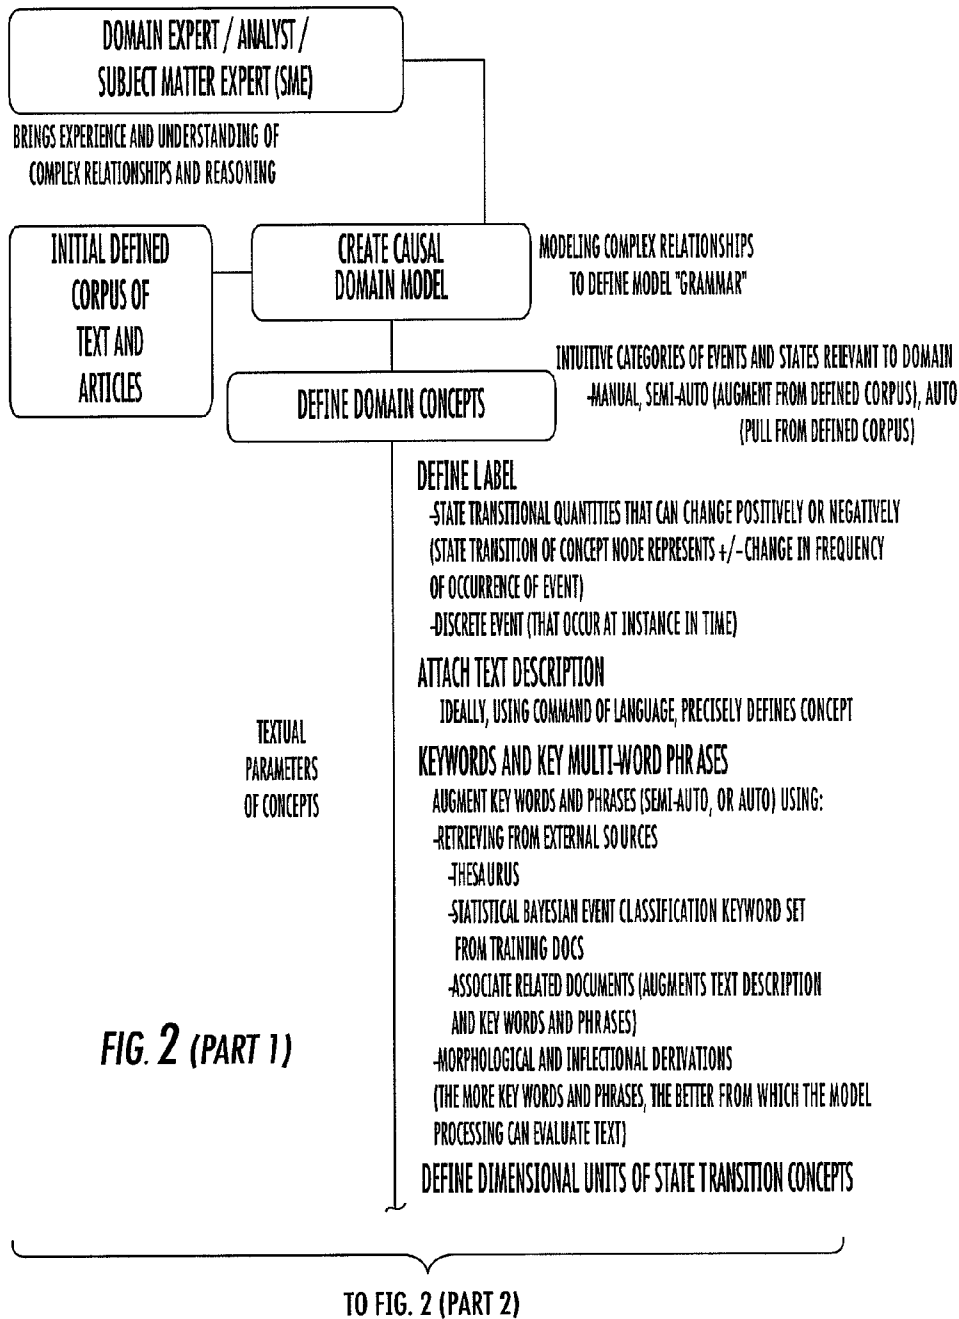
DOMAIN EXPERT / ANALYST / SUBJECT MATTER EXPERT (SME)

BRINGS EXPERIENCE AND UNDERSTANDING OF COMPLEX RELATIONSHIPS AND REASONING

INITIAL DEFINED CORPUS OF TEXT AND ARTICLES

CREATE CAUSAL DOMAIN MODEL

MODELING COMPLEX RELATIONSHIPS TO DEFINE MODEL "GRAMMAR"

INTUITIVE CATEGORIES OF EVENTS AND STATES RELEVANT TO DOMAIN -MANUAL, SEMI-AUTO (AUGMENT FROM DEFINED CORPUS), AUTO (PULL FROM DEFINED CORPUS)

DEFINE DOMAIN CONCEPTS

DEFINE LABEL
-STATE TRANSITIONAL QUANTITIES THAT CAN CHANGE POSITIVELY OR NEGATIVELY (STATE TRANSITION OF CONCEPT NODE REPRESENTS +/-CHANGE IN FREQUENCY OF OCCURRENCE OF EVENT)
-DISCRETE EVENT (THAT OCCUR AT INSTANCE IN TIME)

ATTACH TEXT DESCRIPTION
IDEALLY, USING COMMAND OF LANGUAGE, PRECISELY DEFINES CONCEPT

TEXTUAL PARAMETERS OF CONCEPTS

KEYWORDS AND KEY MULTI-WORD PHRASES
AUGMENT KEY WORDS AND PHRASES (SEMI-AUTO, OR AUTO) USING:
-RETRIEVING FROM EXTERNAL SOURCES
-THESAURUS
-STATISTICAL BAYESIAN EVENT CLASSIFICATION KEYWORD SET FROM TRAINING DOCS
-ASSOCIATE RELATED DOCUMENTS (AUGMENTS TEXT DESCRIPTION AND KEY WORDS AND PHRASES)
-MORPHOLOGICAL AND INFLECTIONAL DERIVATIONS
(THE MORE KEY WORDS AND PHRASES, THE BETTER FROM WHICH THE MODEL PROCESSING CAN EVALUATE TEXT)

FIG. 2 (PART 1)

DEFINE DIMENSIONAL UNITS OF STATE TRANSITION CONCEPTS

TO FIG. 2 (PART 2)